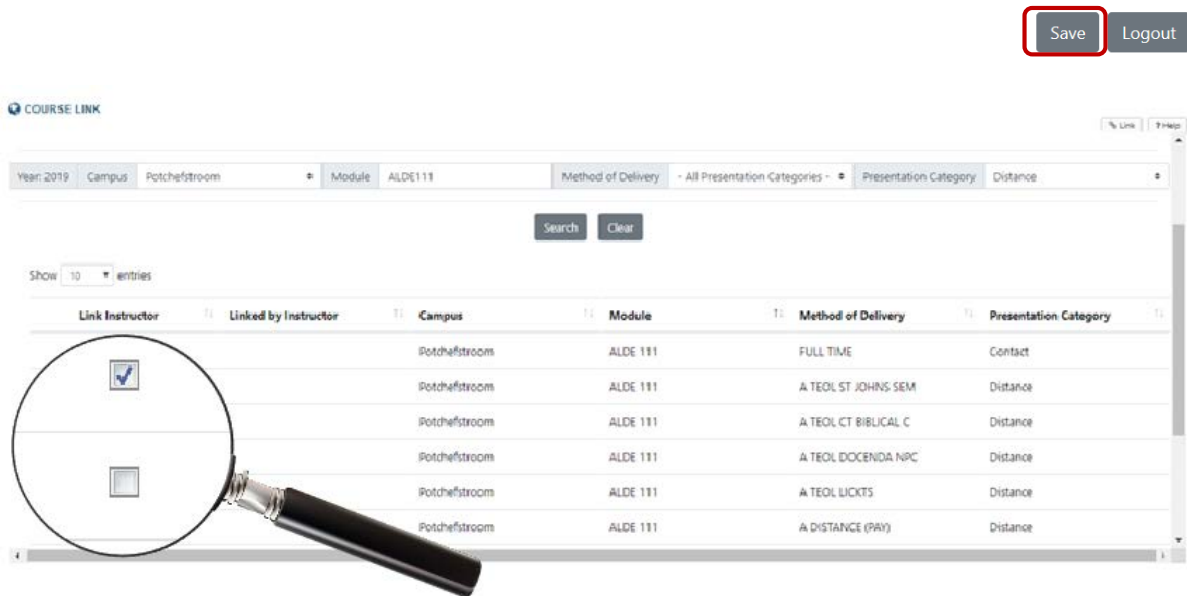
Save Logout

COURSE LINK

% Link ? Help

Year: 2019 Campus Potchefstroom Module ALDE111 Method of Delivery - All Presentation Categories - Presentation Category Distance

Search Clear

Show 10 entries

| Link Instructor | Linked by Instructor | Campus | Module | Method of Delivery | Presentation Category |
|---|---|---|---|---|---|
| | | Potchefstroom | ALDE 111 | FULL TIME | Contact |
| | | Potchefstroom | ALDE 111 | A TEOL ST JOHNS SEM | Distance |
| | | Potchefstroom | ALDE 111 | A TEOL CT BIBLICAL C | Distance |
| | | Potchefstroom | ALDE 111 | A TEOL DOCENDA NPC | Distance |
| | | Potchefstroom | ALDE 111 | A TEOL LICKTS | Distance |
| | | Potchefstroom | ALDE 111 | A DISTANCE (PAY) | Distance |